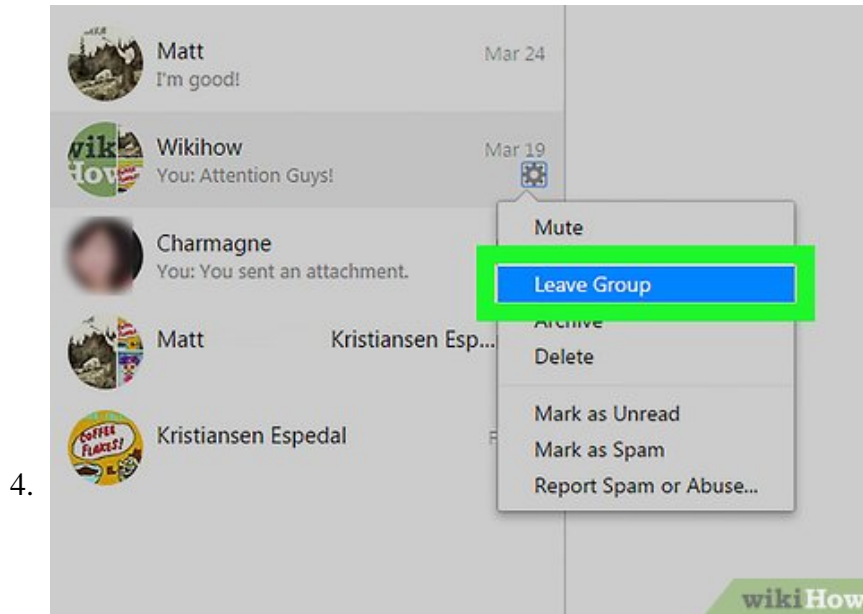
Matt
I'm good!
Mar 24

Wikihow
You: Attention Guys!
Mar 19

Charmagne
You: You sent an attachment.

Matt Kristiansen Esp...

Kristiansen Espedal
F

Mute
Leave Group
Archive
Delete
Mark as Unread
Mark as Spam
Report Spam or Abuse...

4.

wikiHow